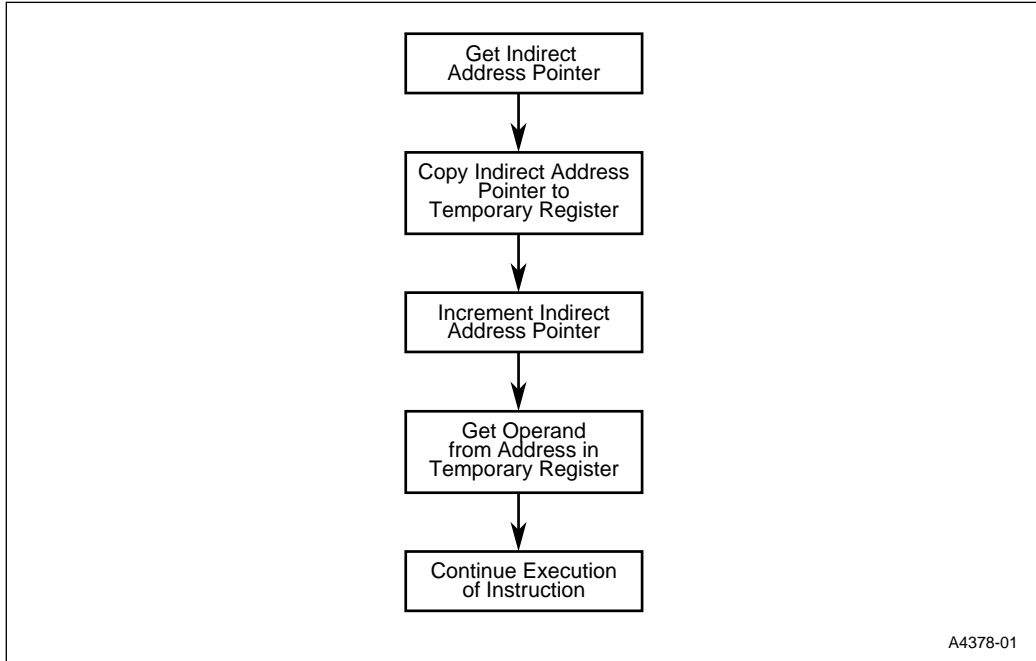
Get Indirect Address Pointer

Copy Indirect Address Pointer to Temporary Register

Increment Indirect Address Pointer

Get Operand from Address in Temporary Register

Continue Execution of Instruction

A4378-01